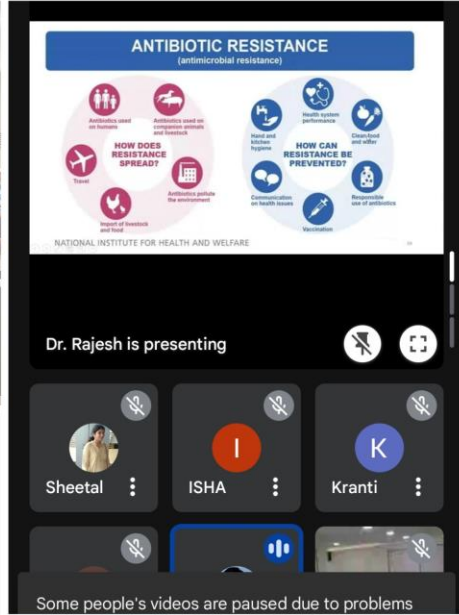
ANTIBIOTIC RESISTANCE
(antimicrobial resistance)

Antibiotics used on humans

Antibiotics used on companion animals and livestock

HOW DOES RESISTANCE SPREAD?

Travel

Antibiotics pollute the environment

Import of livestock and food

Health system performance

Hand and kitchen hygiene

Clean food and water

HOW CAN RESISTANCE BE PREVENTED?

Communication on health issues

Responsible use of antibiotics

Vaccination

NATIONAL INSTITUTE FOR HEALTH AND WELFARE

Dr. Rajesh is presenting

Sheetal

I

ISHA

K

Kranti

Some people's videos are paused due to problems